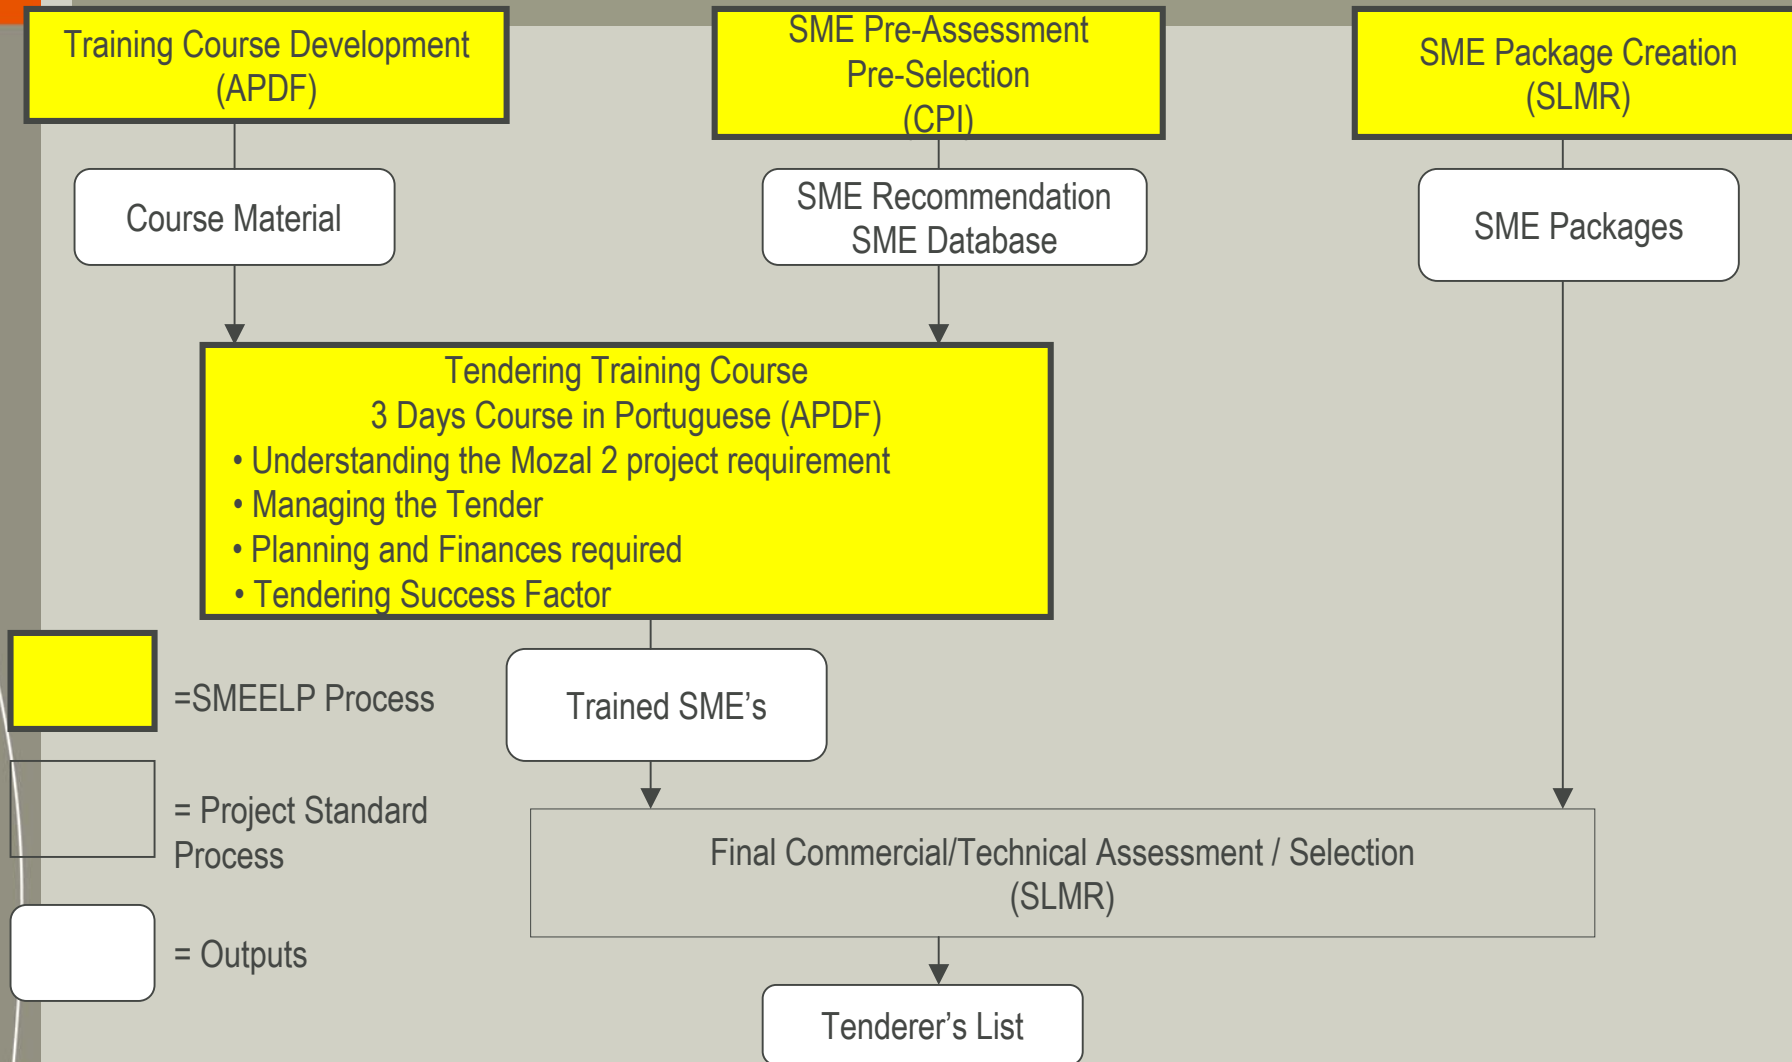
Training Course Development (APDF)

SME Pre-Assessment
Pre-Selection
(CPI)

SME Package Creation (SLMR)

Course Material

SME Recommendation
SME Database

SME Packages

Tendering Training Course
3 Days Course in Portuguese (APDF)
• Understanding the Mozal 2 project requirement
• Managing the Tender
• Planning and Finances required
• Tendering Success Factor

=SMEELP Process

Trained SME's

= Project Standard Process

Final Commercial/Technical Assessment / Selection (SLMR)

= Outputs

Tenderer's List